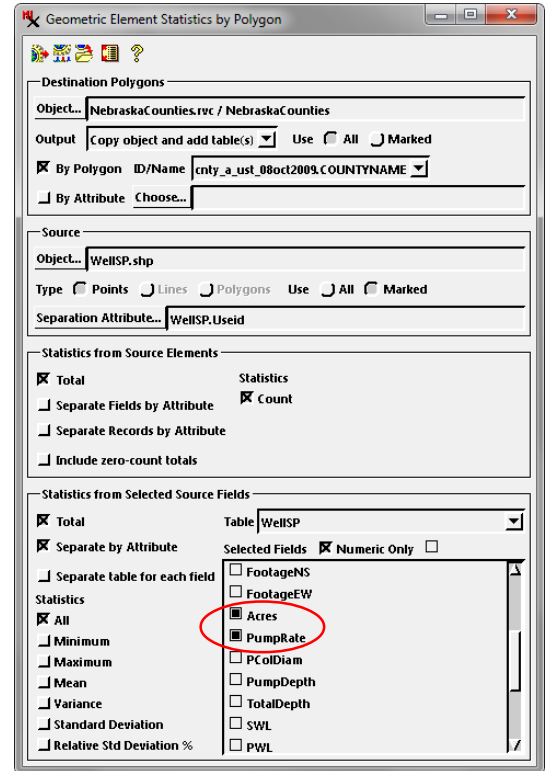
Geometric Element Statistics by Polygon

?

Destination Polygons

Object... NebraskaCounties.rvc / NebraskaCounties

Output Copy object and add table(s) Use All Marked

By Polygon ID/Name cnty_a_ust_08oct2009.COUNTYNAME

By Attribute Choose...

Source

Object... WellSP.shp

Type Points Lines Polygons Use All Marked

Separation Attribute... WellSP.Useid

Statistics from Source Elements

Total

Separate Fields by Attribute

Separate Records by Attribute

Include zero-count totals

Statistics

Count

Statistics from Selected Source Fields

Total

Separate by Attribute

Separate table for each field

Statistics

All

Minimum

Maximum

Mean

Variance

Standard Deviation

Relative Std Deviation %

Table WellSP

Selected Fields Numeric Only

FootageNS

FootageEW

Acres

PumpRate

PColDiam

PumpDepth

TotalDepth

SWL

PWL